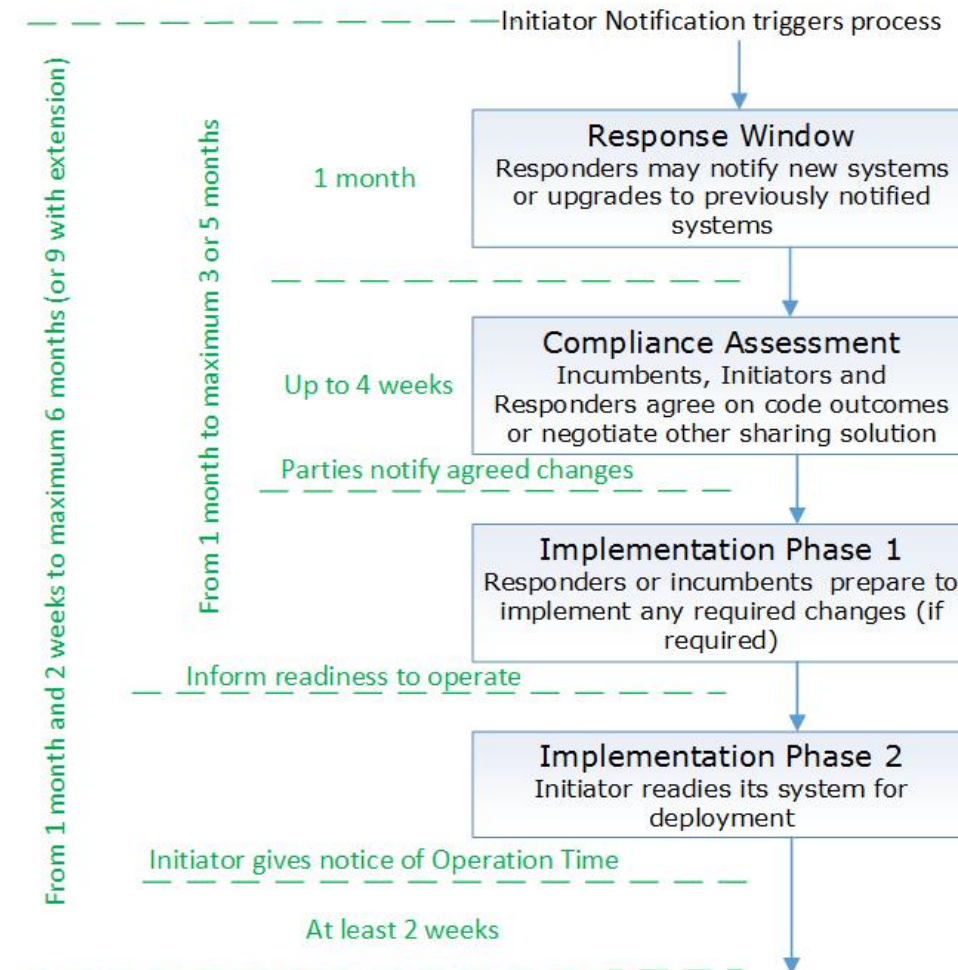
Initiator Notification triggers process

From 1 month and 2 weeks to maximum 6 months (or 9 with extension)

From 1 month to maximum 3 or 5 months

1 month

Response Window
Responders may notify new systems or upgrades to previously notified systems

Up to 4 weeks

Compliance Assessment
Incumbents, Initiators and Responders agree on code outcomes or negotiate other sharing solution

Parties notify agreed changes

Implementation Phase 1
Responders or incumbents prepare to implement any required changes (if required)

Inform readiness to operate

Implementation Phase 2
Initiator readies its system for deployment

Initiator gives notice of Operation Time

At least 2 weeks